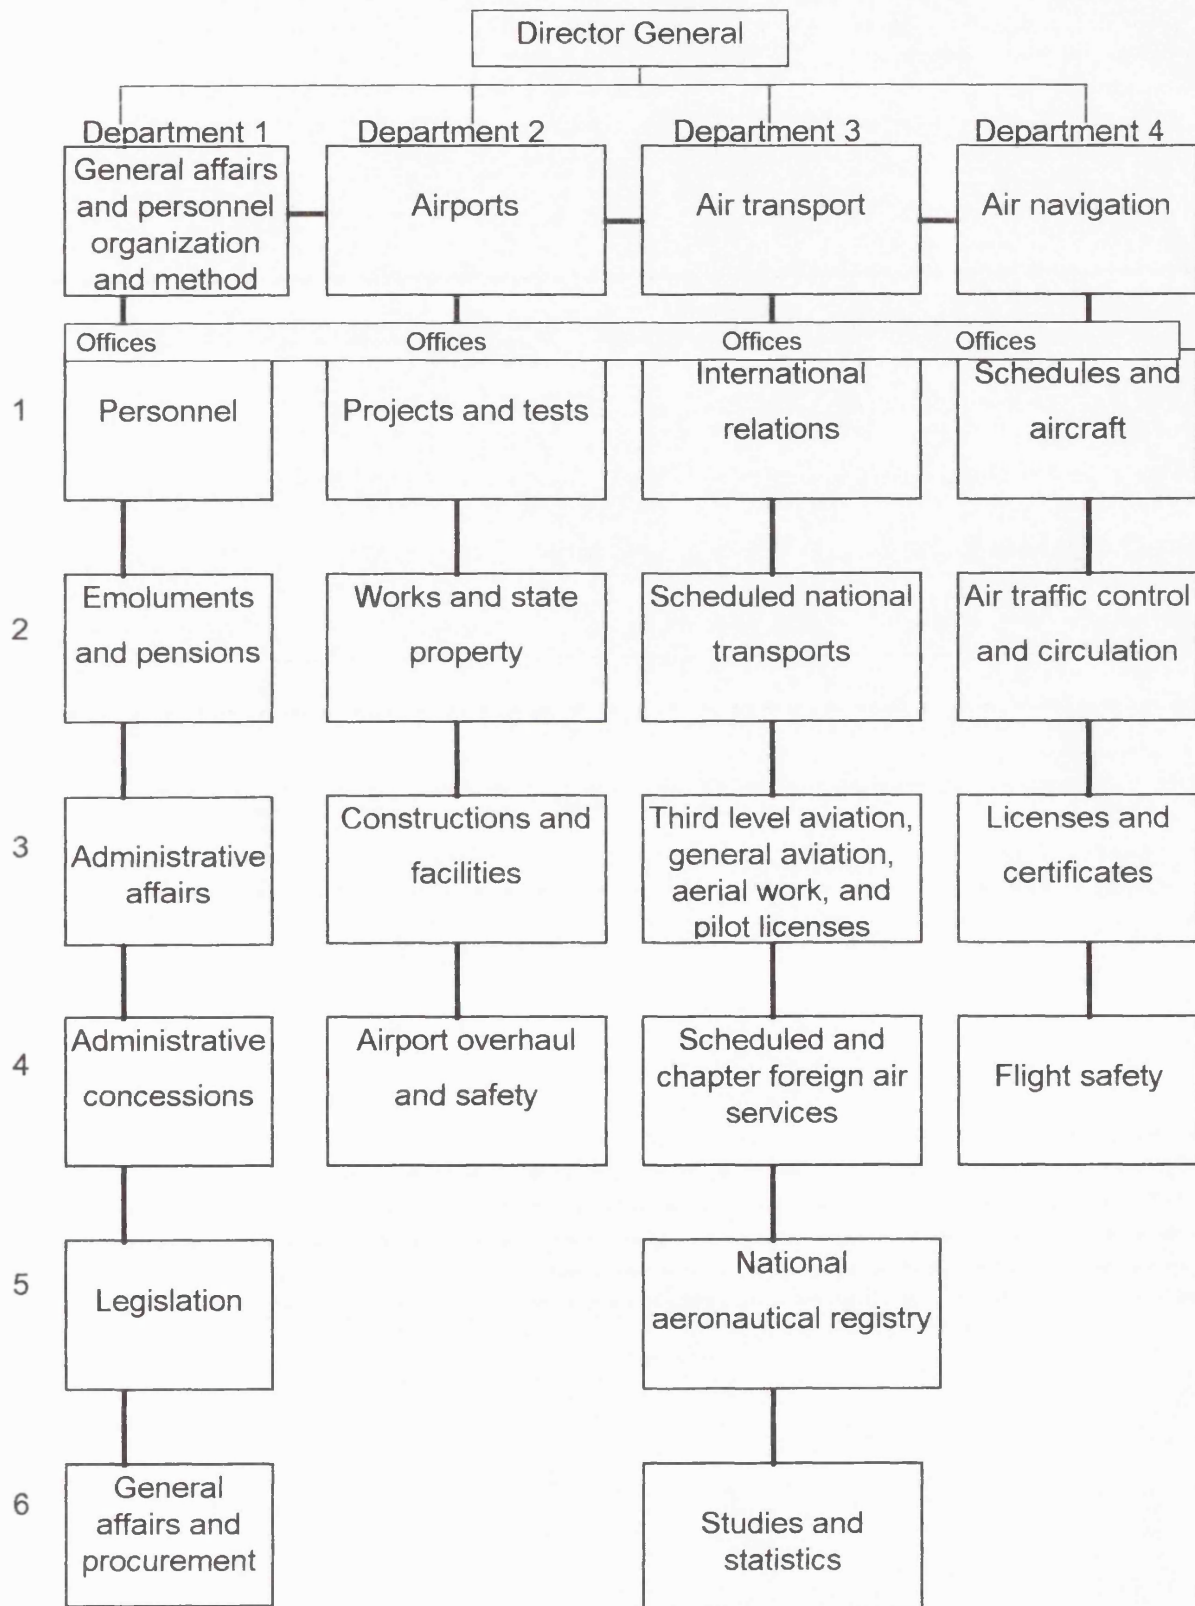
Director General

Department 1
General affairs and personnel organization and method

Department 2
Airports

Department 3
Air transport

Department 4
Air navigation

Offices
Offices
Offices
Offices

1
Personnel
Projects and tests
International relations
Schedules and aircraft

2
Emoluments and pensions
Works and state property
Scheduled national transports
Air traffic control and circulation

3
Administrative affairs
Constructions and facilities
Third level aviation, general aviation, aerial work, and pilot licenses
Licenses and certificates

4
Administrative concessions
Airport overhaul and safety
Scheduled and chapter foreign air services
Flight safety

5
Legislation
National aeronautical registry

6
General affairs and procurement
Studies and statistics